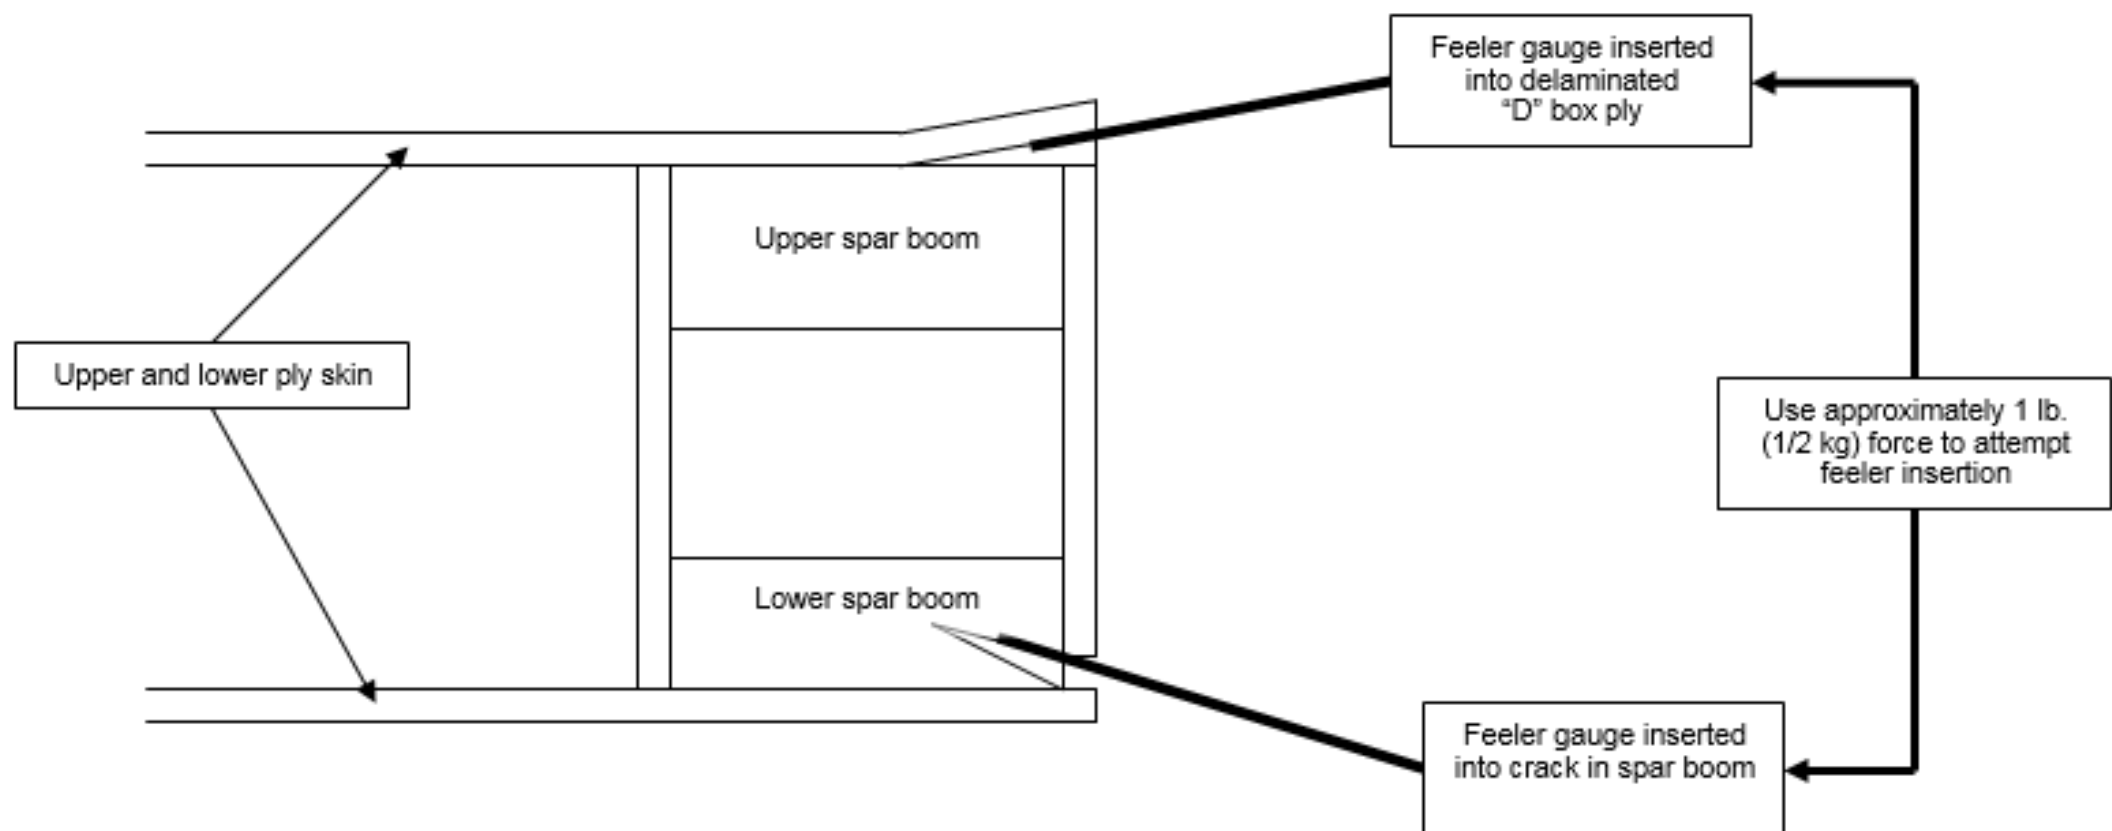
Feeler gauge inserted into delaminated “D” box ply

Upper spar boom

Upper and lower ply skin

Use approximately 1 lb. (1/2 kg) force to attempt feeler insertion

Lower spar boom

Feeler gauge inserted into crack in spar boom